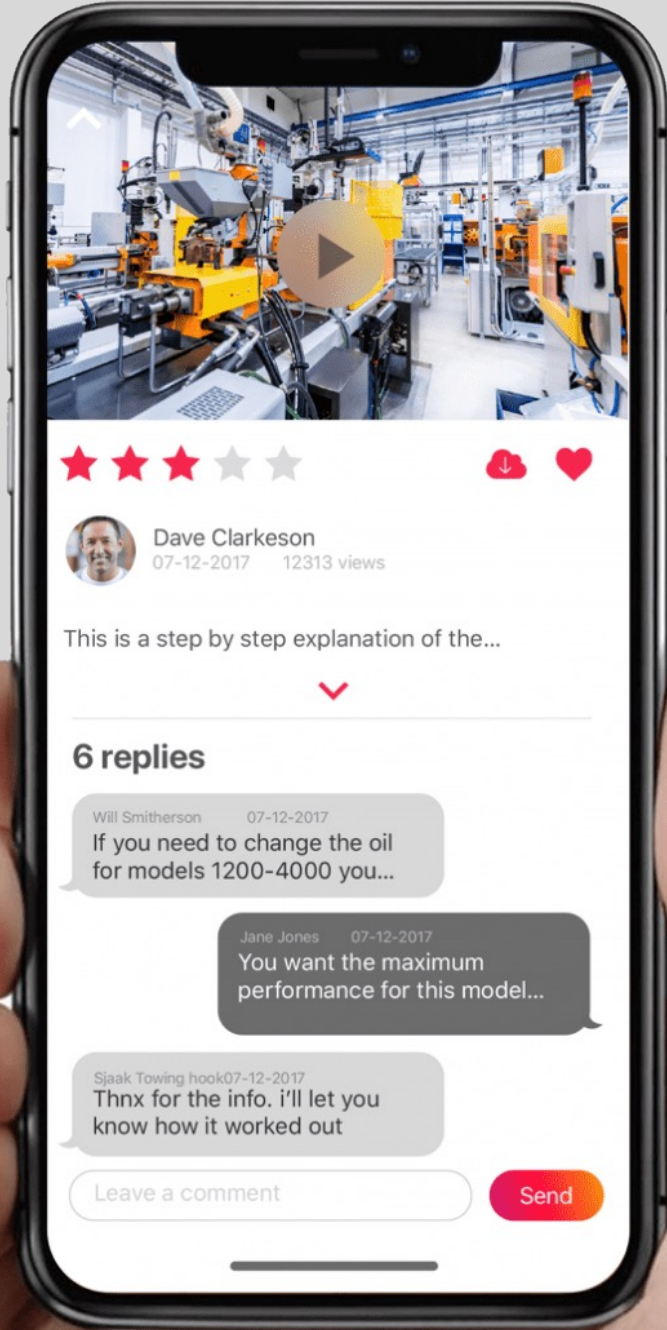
Dave Clarkeson
07-12-2017 12313 views

This is a step by step explanation of the...

6 replies

Will Smitherson 07-12-2017
If you need to change the oil for models 1200-4000 you...

Jane Jones 07-12-2017
You want the maximum performance for this model...

Sjaak Towing hook07-12-2017
Thnx for the info. i'll let you know how it worked out

Leave a comment

Send